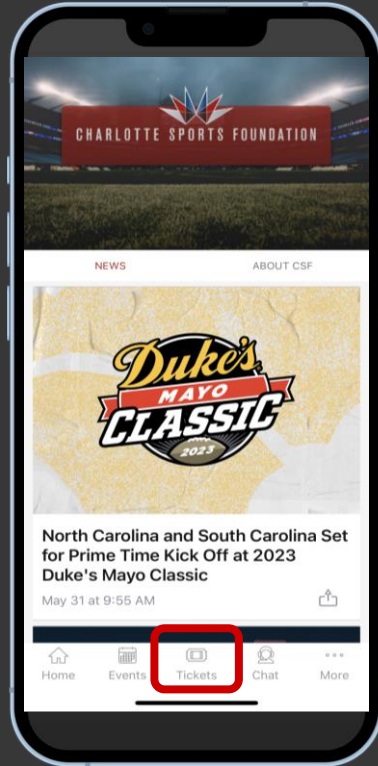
CHARLOTTE SPORTS FOUNDATION

NEWS

ABOUT CSF

Duke's MAYO CLASSIC 2023

North Carolina and South Carolina Set for Prime Time Kick Off at 2023 Duke's Mayo Classic

May 31 at 9:55 AM

Home

Events

Tickets

Chat

More